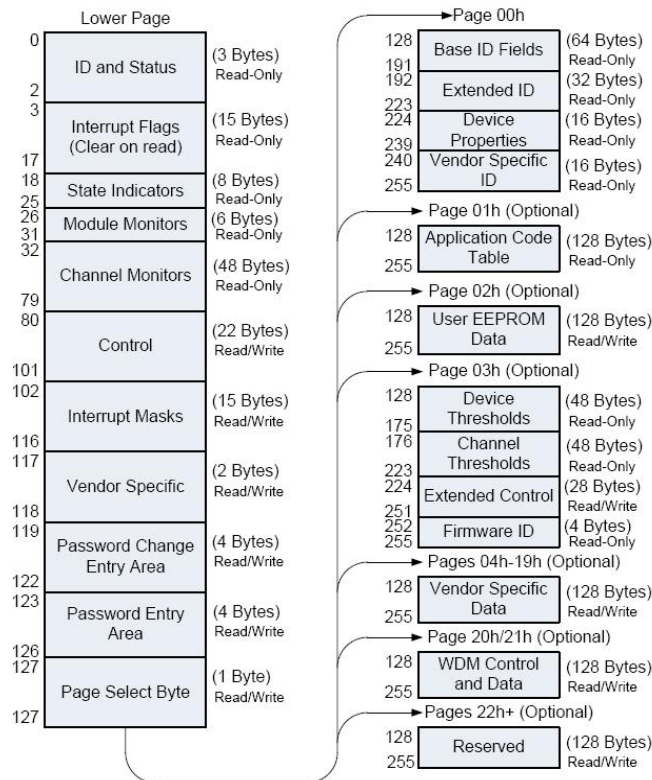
Lower Page

0
ID and Status
(3 Bytes)
Read-Only
2

3
Interrupt Flags (Clear on read)
(15 Bytes)
Read-Only
17

18
State Indicators
(8 Bytes)
Read-Only
25

26
Module Monitors
(6 Bytes)
Read-Only
31

32
Channel Monitors
(48 Bytes)
Read-Only
79

80
Control
(22 Bytes)
Read/Write
101

102
Interrupt Masks
(15 Bytes)
Read/Write
116

117
Vendor Specific
(2 Bytes)
Read/Write
118

119
Password Change Entry Area
(4 Bytes)
Read/Write
122

123
Password Entry Area
(4 Bytes)
Read/Write
126

127
Page Select Byte
(1 Byte)
Read/Write
127

Page 00h

128
Base ID Fields
(64 Bytes)
Read-Only
191

192
Extended ID
(32 Bytes)
Read-Only
223

224
Device Properties
(16 Bytes)
Read-Only
239

240
Vendor Specific ID
(16 Bytes)
Read-Only
255

Page 01h (Optional)

128
Application Code Table
(128 Bytes)
Read-Only
255

Page 02h (Optional)

128
User EEPROM Data
(128 Bytes)
Read/Write
255

Page 03h (Optional)

128
Device Thresholds
(48 Bytes)
Read-Only
175

176
Channel Thresholds
(48 Bytes)
Read-Only
223

224
Extended Control
(28 Bytes)
Read/Write
251

252
Firmware ID
(4 Bytes)
Read-Only
255

Pages 04h-19h (Optional)

128
Vendor Specific Data
(128 Bytes)
Read/Write
255

Page 20h/21h (Optional)

128
WDM Control and Data
(128 Bytes)
Read/Write
255

Pages 22h+ (Optional)

128
Reserved
(128 Bytes)
Read/Write
255